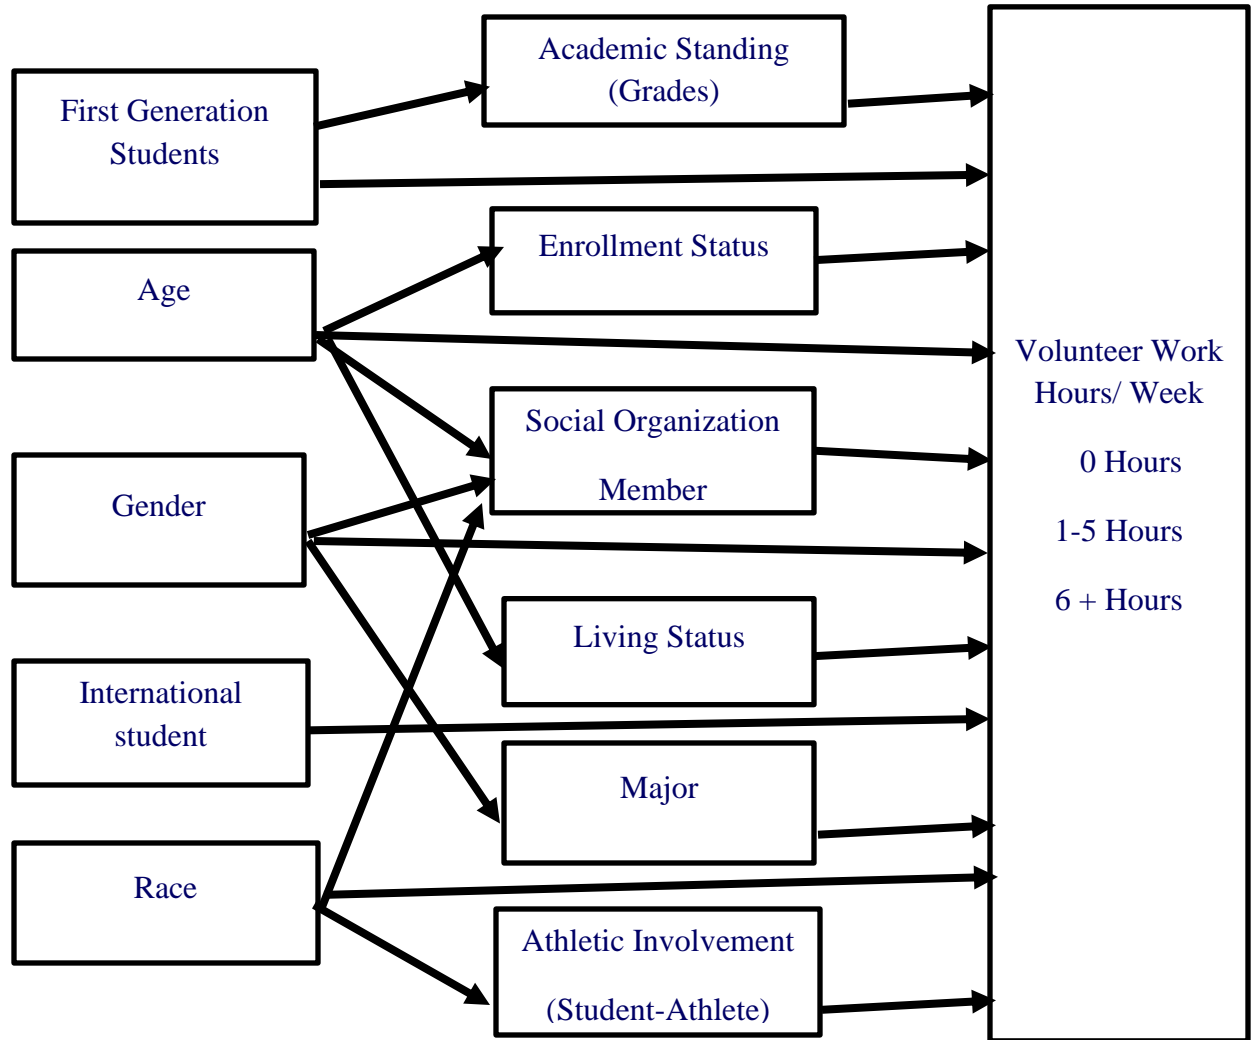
First Generation Students

Age

Gender

International student

Race

Academic Standing (Grades)

Enrollment Status

Social Organization Member

Living Status

Major

Athletic Involvement (Student-Athlete)

Volunteer Work Hours/ Week

0 Hours

1-5 Hours

6 + Hours